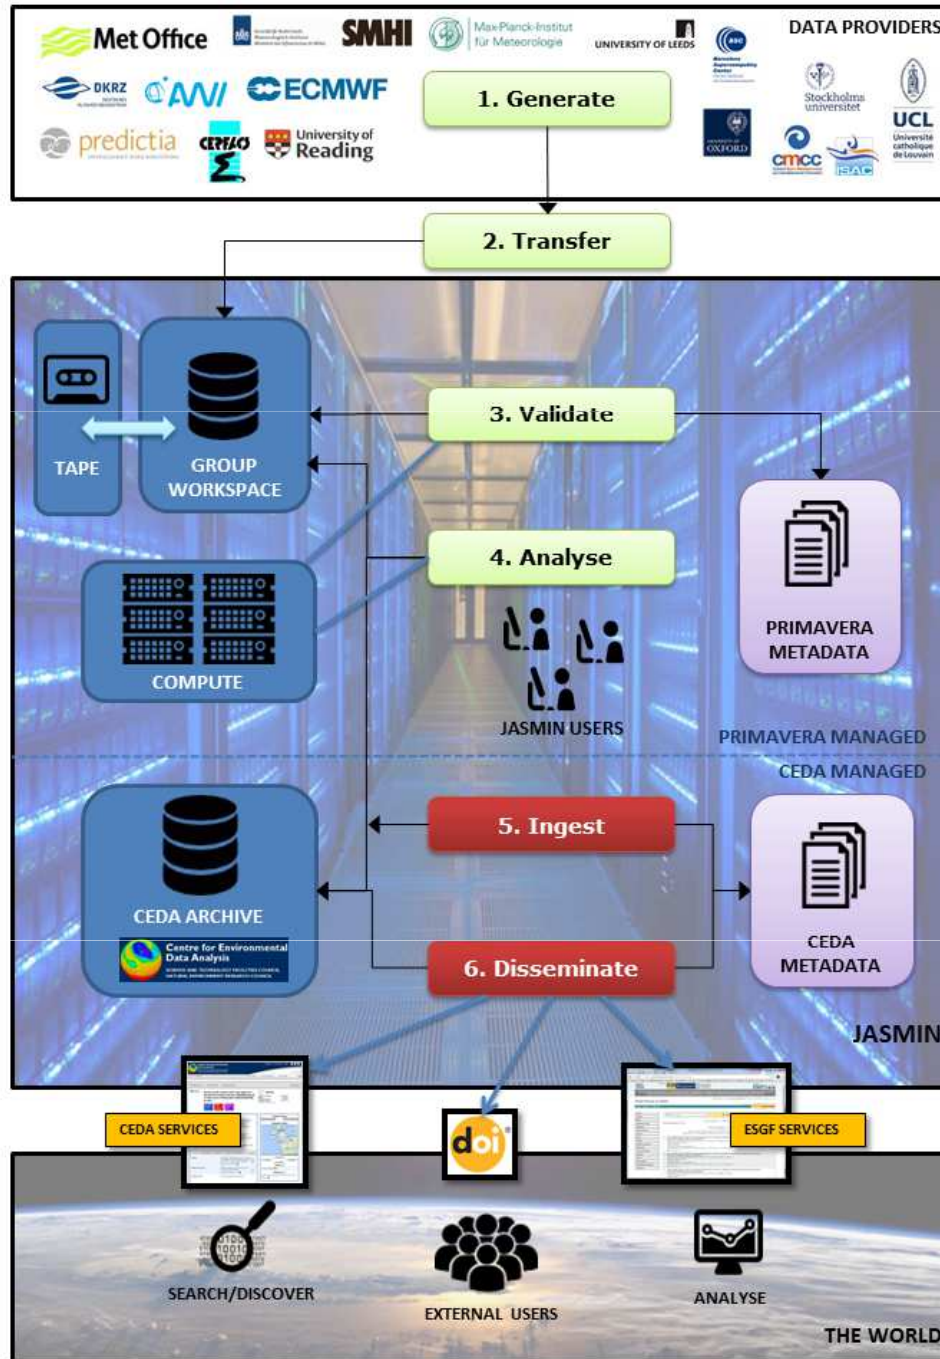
DATA PROVIDERS

Met Office
SMHI
Max-Planck-Institut für Meteorologie
UNIVERSITY OF LEEDS
DKRZ
AWI
ECMWF
predictia
CERFACS
University of Reading
Stockholms universitet
UCL
Université catholique de Louvain
UNIVERSITY OF OXFORD
cmcc
ISAC

1. Generate

2. Transfer

TAPE

GROUP WORKSPACE

3. Validate

4. Analyse

COMPUTE

JASMIN USERS

PRIMAVERA METADATA

PRIMAVERA MANAGED

CEDA MANAGED

CEDA ARCHIVE

Centre for Environmental Data Analysis

5. Ingest

6. Disseminate

CEDA METADATA

JASMIN

CEDA SERVICES

doi

ESGF SERVICES

SEARCH/DISCOVER

EXTERNAL USERS

ANALYSE

THE WORLD